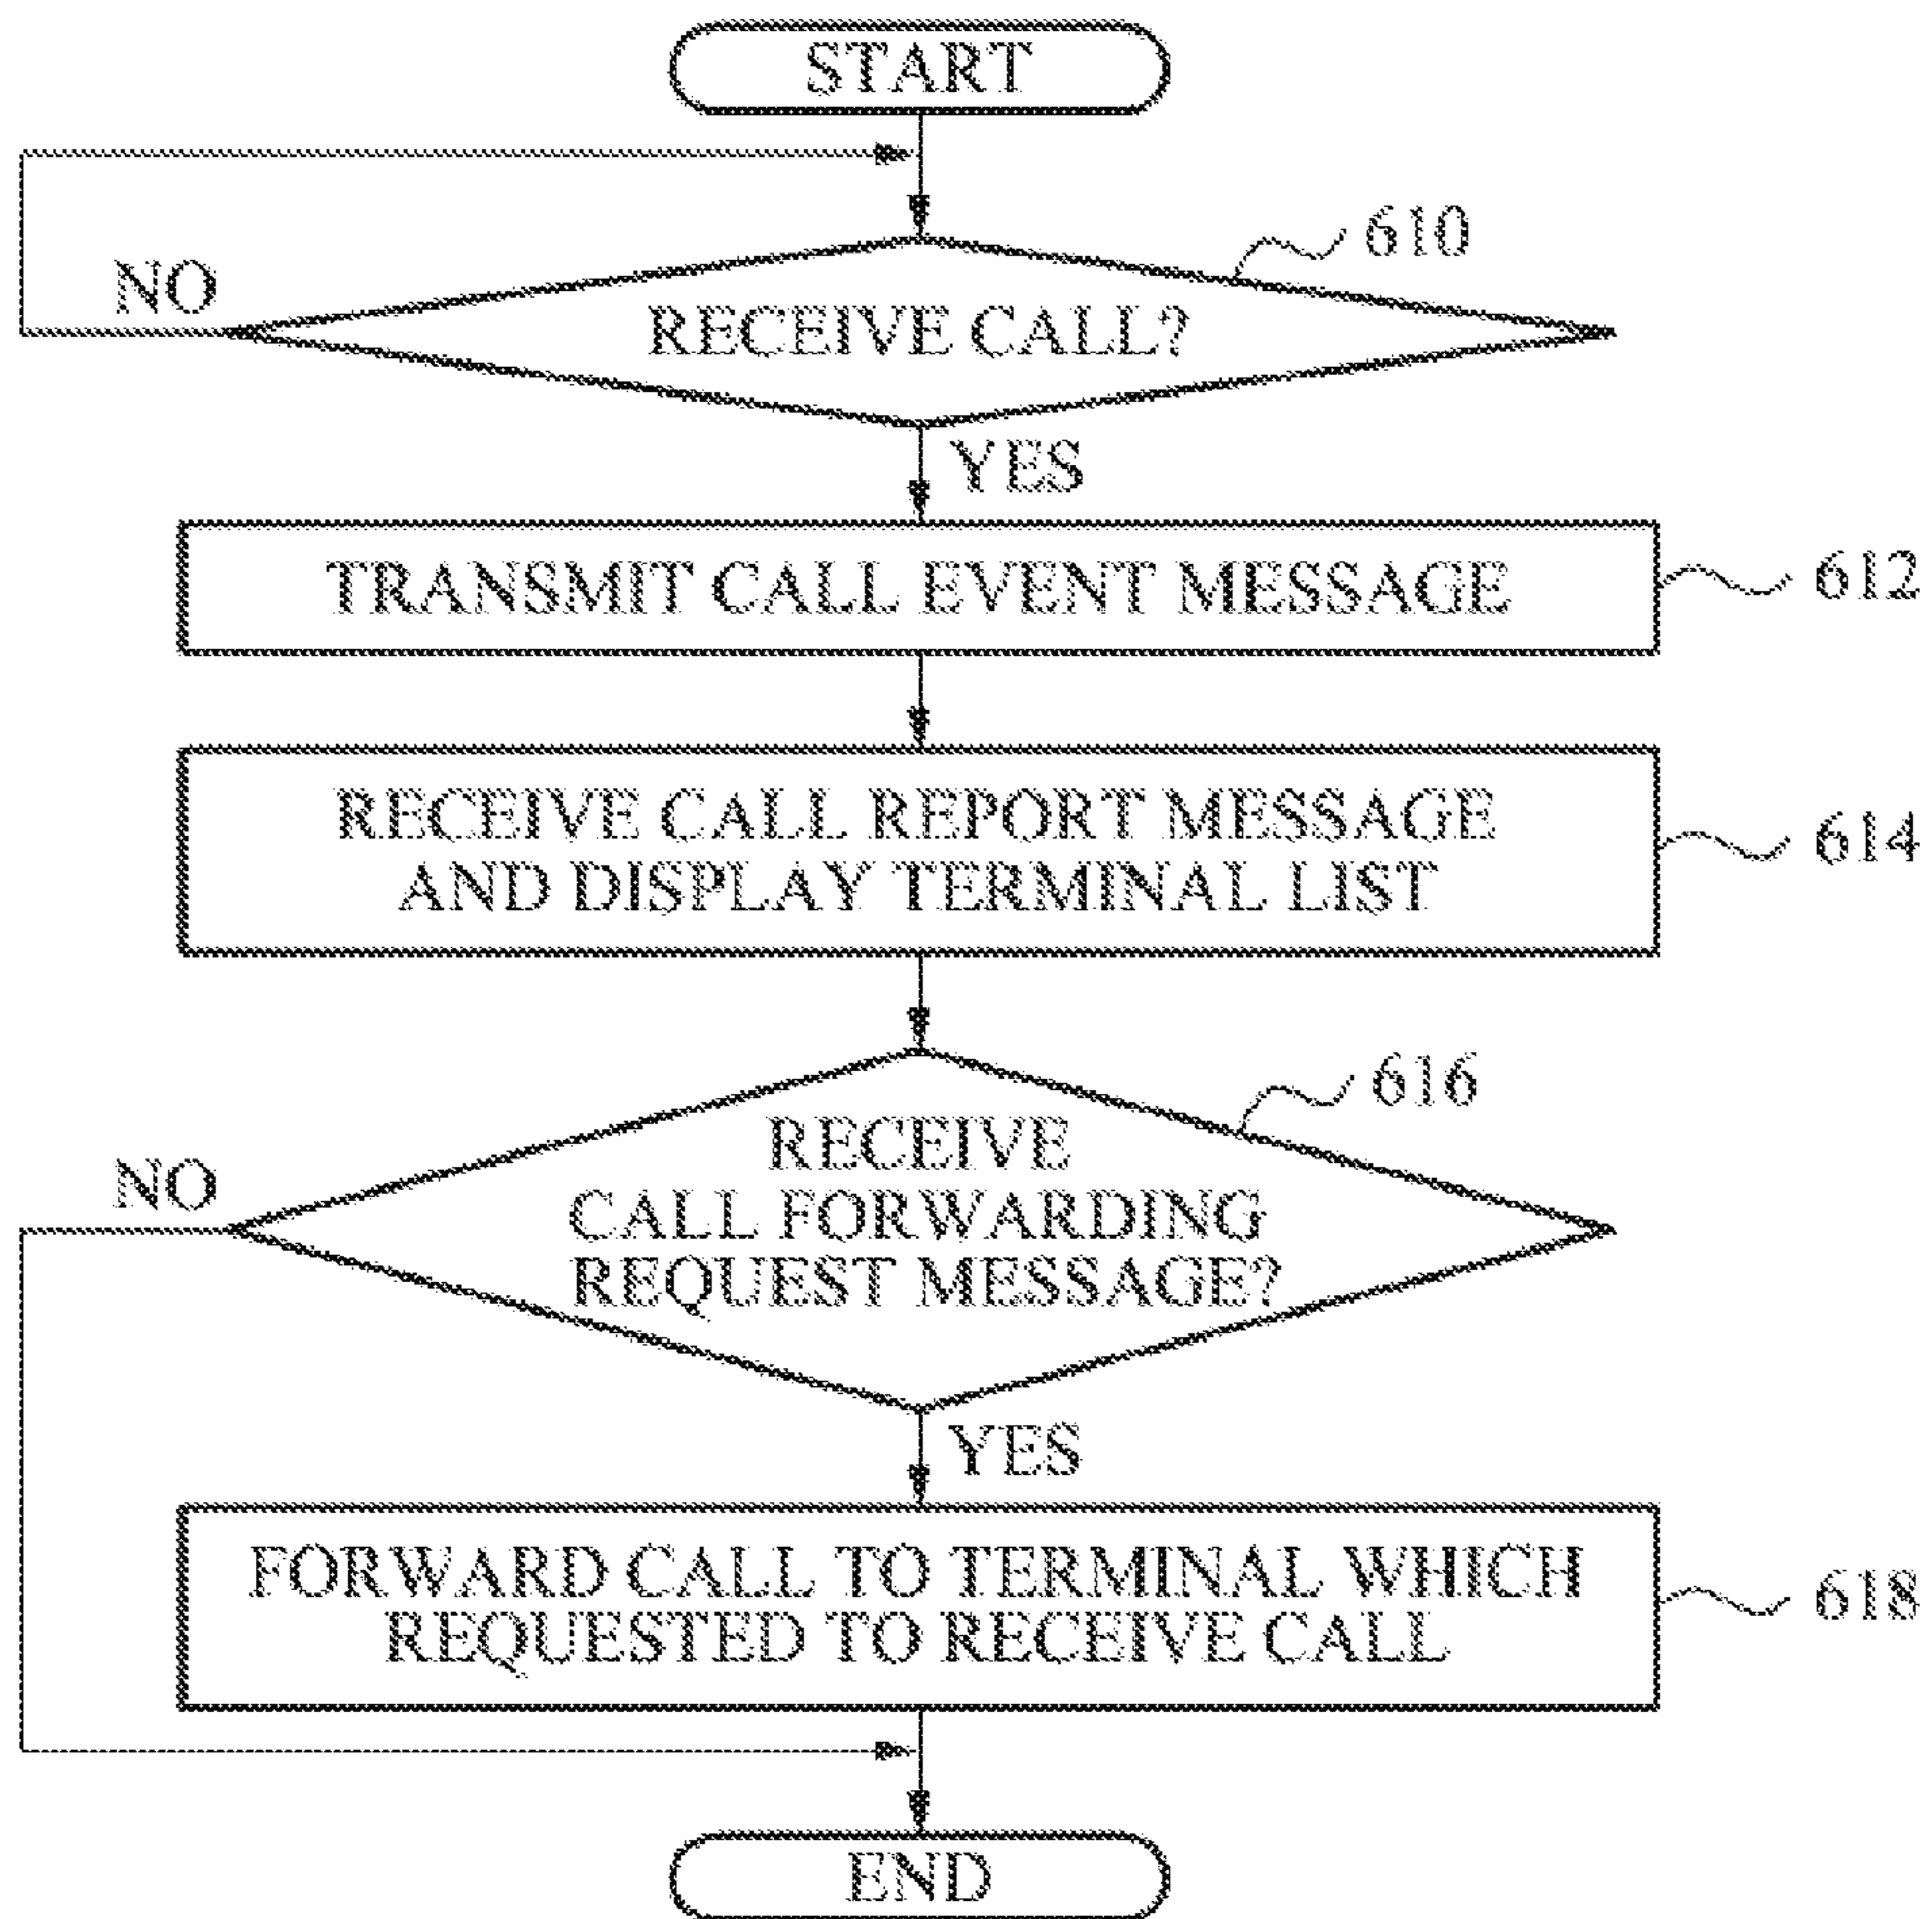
START

610

NO

RECEIVE CALL?

YES

TRANSMIT CALL EVENT MESSAGE

612

RECEIVE CALL REPORT MESSAGE AND DISPLAY TERMINAL LIST

614

616

NO

RECEIVE CALL FORWARDING REQUEST MESSAGE?

YES

FORWARD CALL TO TERMINAL WHICH REQUESTED TO RECEIVE CALL

618

END